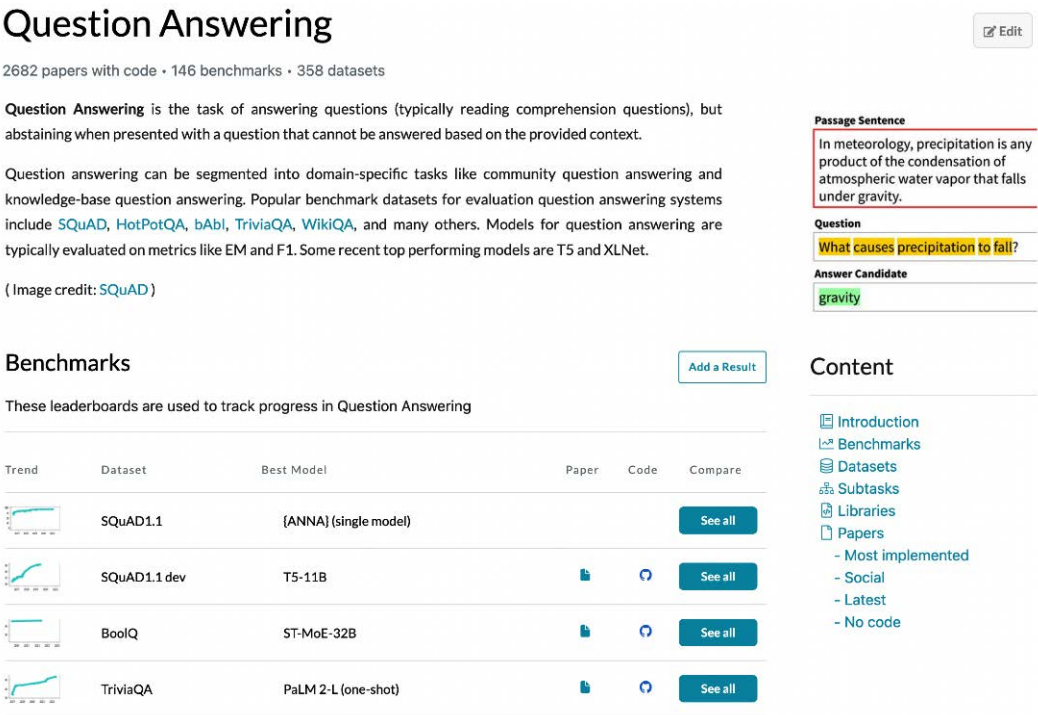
# Question Answering

Edit

2682 papers with code • 146 benchmarks • 358 datasets

**Question Answering** is the task of answering questions (typically reading comprehension questions), but abstaining when presented with a question that cannot be answered based on the provided context.

Question answering can be segmented into domain-specific tasks like community question answering and knowledge-base question answering. Popular benchmark datasets for evaluation question answering systems include SQuAD, HotPotQA, bAbI, TriviaQA, WikiQA, and many others. Models for question answering are typically evaluated on metrics like EM and F1. Some recent top performing models are T5 and XLNet.

( Image credit: SQuAD )

Passage Sentence

In meteorology, precipitation is any product of the condensation of atmospheric water vapor that falls under gravity.

Question

What causes precipitation to fall?

Answer Candidate

gravity

## Benchmarks

Add a Result

These leaderboards are used to track progress in Question Answering

| Trend | Dataset | Best Model | Paper | Code | Compare |
|---|---|---|---|---|---|
| | SQuAD1.1 | {ANNA} (single model) | | | See all |
| | SQuAD1.1 dev | T5-11B | | | See all |
| | BoolQ | ST-MoE-32B | | | See all |
| | TriviaQA | PaLM 2-L (one-shot) | | | See all |

## Content

Introduction
Benchmarks
Datasets
Subtasks
Libraries
Papers
- Most implemented
- Social
- Latest
- No code